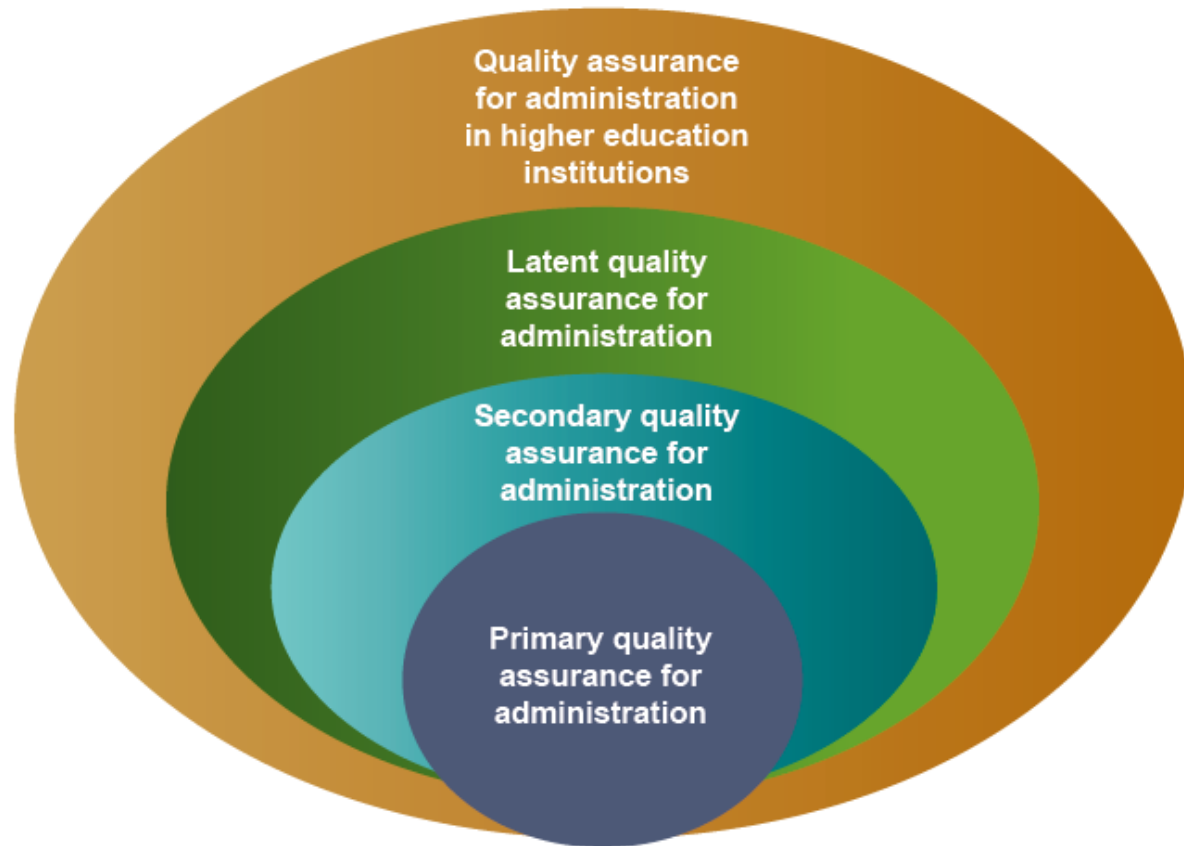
Quality assurance for administration in higher education institutions

Latent quality assurance for administration

Secondary quality assurance for administration

Primary quality assurance for administration